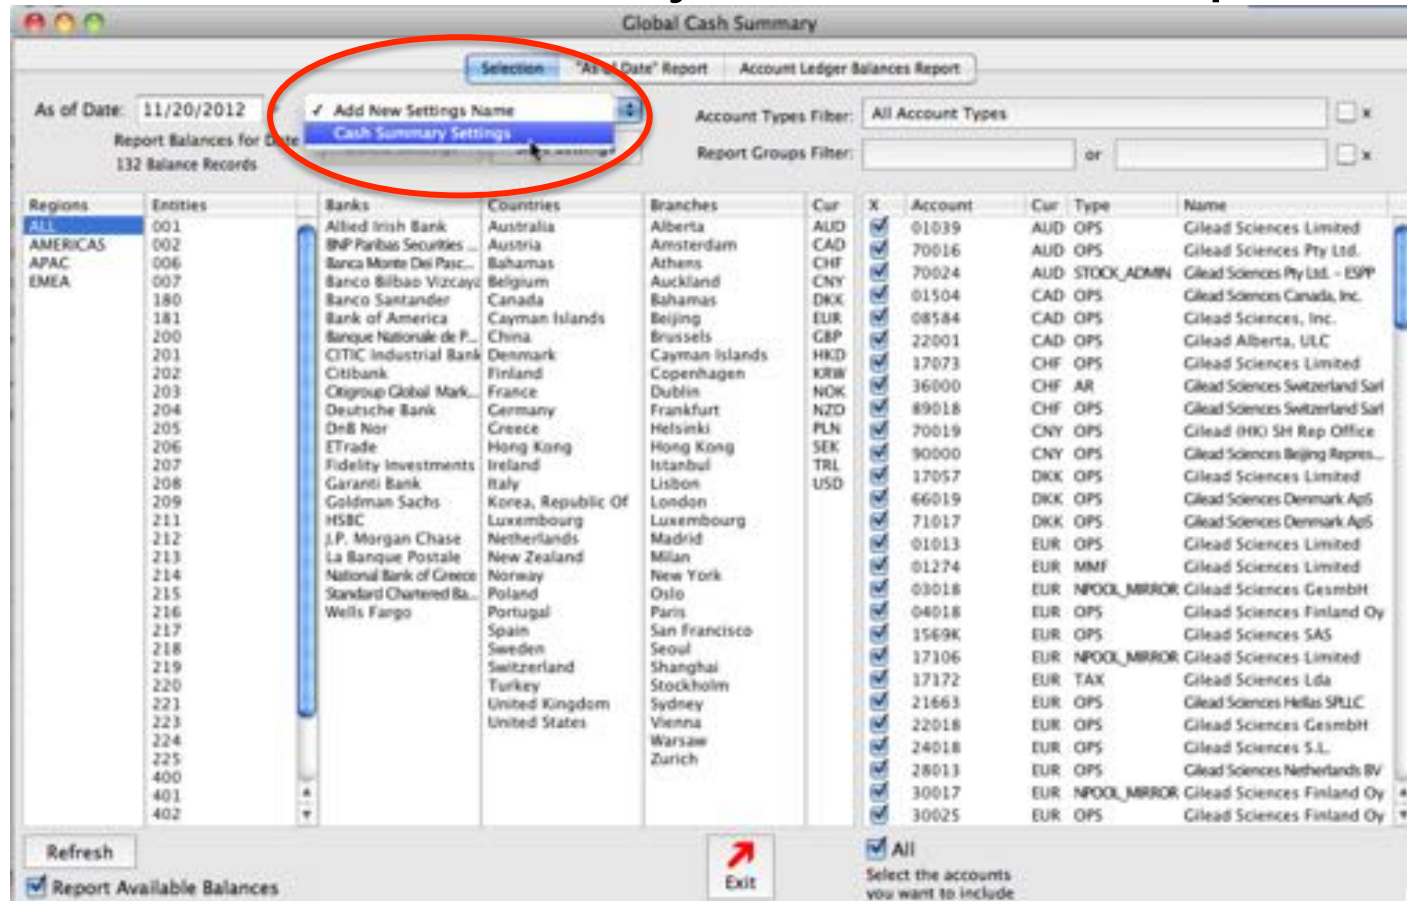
Global Cash Summary

Selection | "As of Date" Report | Account Ledger Balances Report

As of Date: 11/20/2012

✓ Add New Settings Name
Cash Summary Settings

Report Balances for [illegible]
132 Balance Records

Account Types Filter: All Account Types ☐ x

Report Groups Filter: or ☐ x

Regions
ALL
AMERICAS
APAC
EMEA

Entities
001
002
006
007
180
181
200
201
202
203
204
205
206
207
208
209
211
212
213
214
215
216
217
218
219
220
221
223
224
225
400
401
402

Banks
Allied Irish Bank
BNP Paribas Securities ...
Banca Monte Dei Pasc...
Banco Bilbao Vizcaya
Banco Santander
Bank of America
Banque Nationale de P...
CITIC Industrial Bank
Citibank
Citigroup Global Mark...
Deutsche Bank
DnB Nor
ETrade
Fidelity Investments
Garanti Bank
Goldman Sachs
HSBC
J.P. Morgan Chase
La Banque Postale
National Bank of Greece
Standard Chartered Ba...
Wells Fargo

Countries
Australia
Austria
Bahamas
Belgium
Canada
Cayman Islands
China
Denmark
Finland
France
Germany
Greece
Hong Kong
Ireland
Italy
Korea, Republic Of
Luxembourg
Netherlands
New Zealand
Norway
Poland
Portugal
Spain
Sweden
Switzerland
Turkey
United Kingdom
United States

Branches
Alberta
Amsterdam
Athens
Auckland
Bahamas
Beijing
Brussels
Cayman Islands
Copenhagen
Dublin
Frankfurt
Helsinki
Hong Kong
Istanbul
Lisbon
London
Luxembourg
Madrid
Milan
New York
Oslo
Paris
San Francisco
Seoul
Shanghai
Stockholm
Sydney
Vienna
Warsaw
Zurich

Cur
AUD
CAD
CHF
CNY
DKK
EUR
GBP
HKD
KRW
NOK
NZD
PLN
SEK
TRL
USD

| X | Account | Cur | Type | Name |
|---|---|---|---|---|
| ☑ | 01039 | AUD | OPS | Gilead Sciences Limited |
| ☑ | 70016 | AUD | OPS | Gilead Sciences Pty Ltd. |
| ☑ | 70024 | AUD | STOCK_ADMIN | Gilead Sciences Pty Ltd. - ESPP |
| ☑ | 01504 | CAD | OPS | Gilead Sciences Canada, Inc. |
| ☑ | 08584 | CAD | OPS | Gilead Sciences, Inc. |
| ☑ | 22001 | CAD | OPS | Gilead Alberta, ULC |
| ☑ | 17073 | CHF | OPS | Gilead Sciences Limited |
| ☑ | 36000 | CHF | AR | Gilead Sciences Switzerland Sarl |
| ☑ | 89018 | CHF | OPS | Gilead Sciences Switzerland Sarl |
| ☑ | 70019 | CNY | OPS | Gilead (HK) SH Rep Office |
| ☑ | 90000 | CNY | OPS | Gilead Sciences Beijing Repres... |
| ☑ | 17057 | DKK | OPS | Gilead Sciences Limited |
| ☑ | 66019 | DKK | OPS | Gilead Sciences Denmark ApS |
| ☑ | 71017 | DKK | OPS | Gilead Sciences Denmark ApS |
| ☑ | 01013 | EUR | OPS | Gilead Sciences Limited |
| ☑ | 01274 | EUR | MMF | Gilead Sciences Limited |
| ☑ | 03018 | EUR | NPOOL_MIRROR | Gilead Sciences GesmbH |
| ☑ | 04018 | EUR | OPS | Gilead Sciences Finland Oy |
| ☑ | 1569K | EUR | OPS | Gilead Sciences SAS |
| ☑ | 17106 | EUR | NPOOL_MIRROR | Gilead Sciences Limited |
| ☑ | 17172 | EUR | TAX | Gilead Sciences Lda |
| ☑ | 21663 | EUR | OPS | Gilead Sciences Hellas SPLLC |
| ☑ | 22018 | EUR | OPS | Gilead Sciences GesmbH |
| ☑ | 24018 | EUR | OPS | Gilead Sciences S.L. |
| ☑ | 28013 | EUR | OPS | Gilead Sciences Netherlands BV |
| ☑ | 30017 | EUR | NPOOL_MIRROR | Gilead Sciences Finland Oy |
| ☑ | 30025 | EUR | OPS | Gilead Sciences Finland Oy |

Refresh

☑ Report Available Balances

Exit

☑ All
Select the accounts you want to include